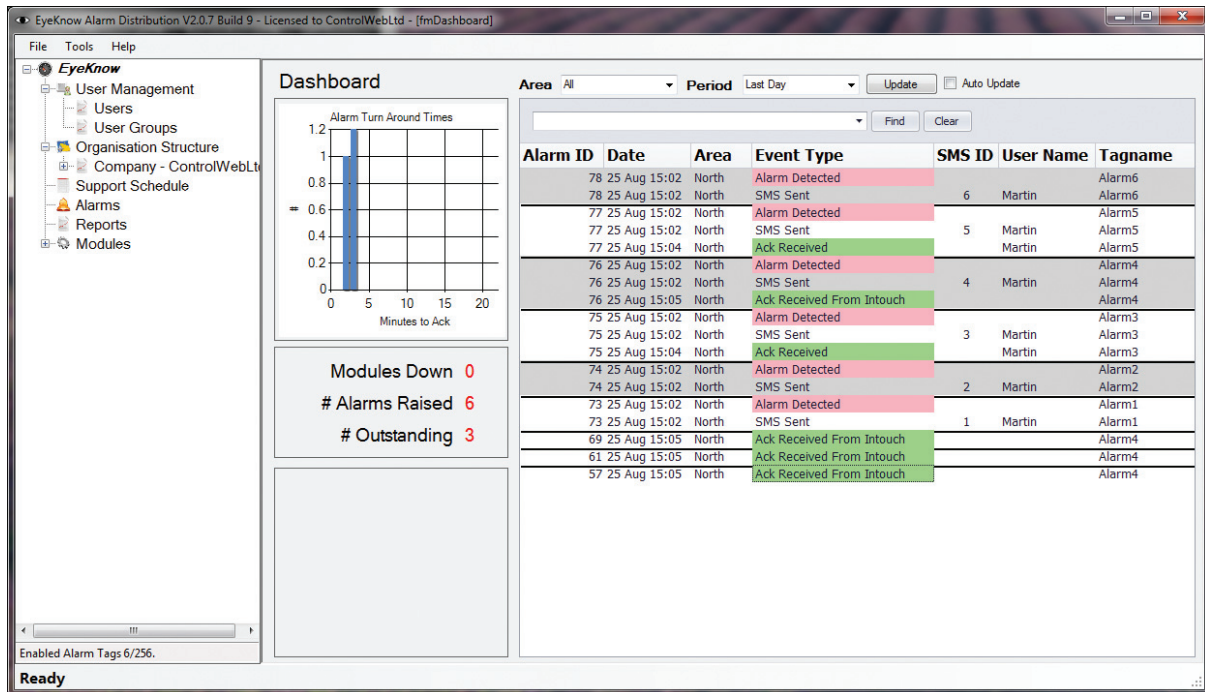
EyeKnow Alarm Distribution V2.0.7 Build 9 - Licensed to ControlWebLtd - [fmDashboard]

File Tools Help

EyeKnow
User Management
Users
User Groups
Organisation Structure
Company - ControlWebLt
Support Schedule
Alarms
Reports
Modules

Enabled Alarm Tags 6/256.

Dashboard

Alarm Turn Around Times
1.2
1
0.8
0.6
0.4
0.2
0
0 5 10 15 20
Minutes to Ack

Modules Down 0
# Alarms Raised 6
# Outstanding 3

Area All Period Last Day Update Auto Update

Find Clear

| Alarm ID | Date | Area | Event Type | SMS ID | User Name | Tagname |
|---|---|---|---|---|---|---|
| 78 | 25 Aug 15:02 | North | Alarm Detected | | | Alarm6 |
| 78 | 25 Aug 15:02 | North | SMS Sent | 6 | Martin | Alarm6 |
| 77 | 25 Aug 15:02 | North | Alarm Detected | | | Alarm5 |
| 77 | 25 Aug 15:02 | North | SMS Sent | 5 | Martin | Alarm5 |
| 77 | 25 Aug 15:04 | North | Ack Received | | Martin | Alarm5 |
| 76 | 25 Aug 15:02 | North | Alarm Detected | | | Alarm4 |
| 76 | 25 Aug 15:02 | North | SMS Sent | 4 | Martin | Alarm4 |
| 76 | 25 Aug 15:05 | North | Ack Received From Intouch | | | Alarm4 |
| 75 | 25 Aug 15:02 | North | Alarm Detected | | | Alarm3 |
| 75 | 25 Aug 15:02 | North | SMS Sent | 3 | Martin | Alarm3 |
| 75 | 25 Aug 15:04 | North | Ack Received | | Martin | Alarm3 |
| 74 | 25 Aug 15:02 | North | Alarm Detected | | | Alarm2 |
| 74 | 25 Aug 15:02 | North | SMS Sent | 2 | Martin | Alarm2 |
| 73 | 25 Aug 15:02 | North | Alarm Detected | | | Alarm1 |
| 73 | 25 Aug 15:02 | North | SMS Sent | 1 | Martin | Alarm1 |
| 69 | 25 Aug 15:05 | North | Ack Received From Intouch | | | Alarm4 |
| 61 | 25 Aug 15:05 | North | Ack Received From Intouch | | | Alarm4 |
| 57 | 25 Aug 15:05 | North | Ack Received From Intouch | | | Alarm4 |

Ready